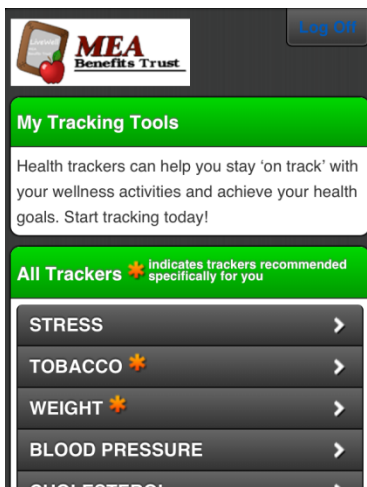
MEA Benefits Trust

Log Off

My Tracking Tools

Health trackers can help you stay 'on track' with your wellness activities and achieve your health goals. Start tracking today!

All Trackers ✱ indicates trackers recommended specifically for you

STRESS

TOBACCO ✱

WEIGHT ✱

BLOOD PRESSURE

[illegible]